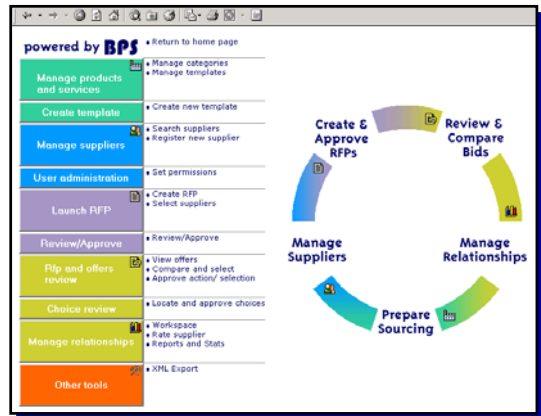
powered by BPS

• Return to home page

Manage products and services

• Manage categories
• Manage templates

Create template

• Create new template

Manage suppliers

• Search suppliers
• Register new supplier

User administration

• Set permissions

Launch RFP

• Create RFP
• Select suppliers

Review/Approve

• Review/Approve

Rfp and offers review

• View offers
• Compare and select
• Approve action/ selection

Choice review

• Locate and approve choices

Manage relationships

• Workspace
• Rate supplier
• Reports and Stats

Other tools

• XML Export

Create & Approve RFPs

Review & Compare Bids

Manage Relationships

Prepare Sourcing

Manage Suppliers